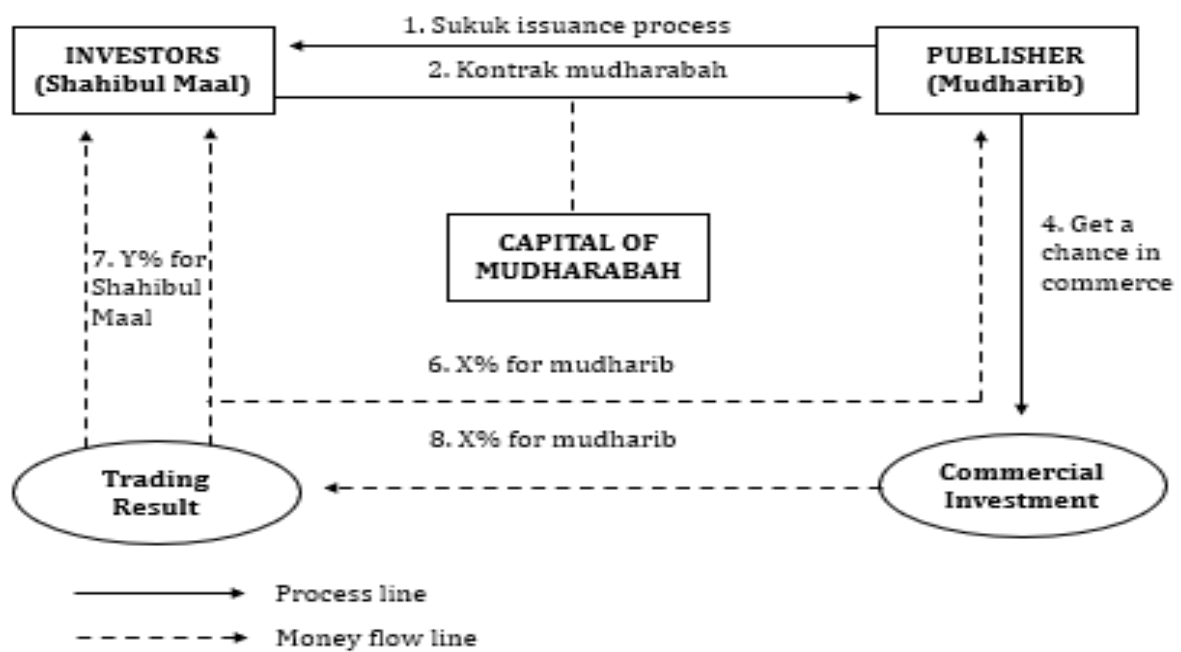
INVESTORS (Shahibul Maal)

1. Sukuk issuance process

2. Kontrak mudharabah

PUBLISHER (Mudharib)

CAPITAL OF MUDHARABAH

4. Get a chance in commerce

7. Y% for Shahibul Maal

6. X% for mudharib

8. X% for mudharib

Trading Result

Commercial Investment

Process line

Money flow line